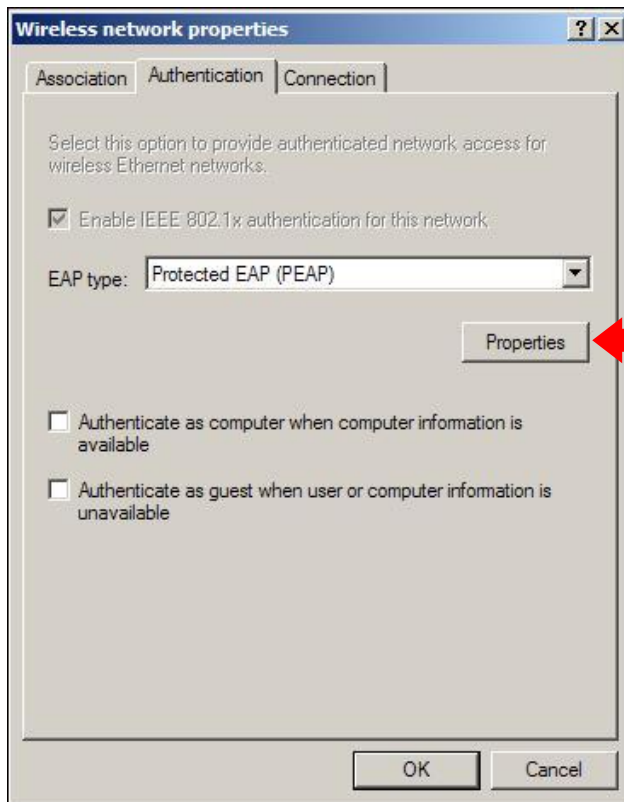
Wireless network properties

? X

Association | Authentication | Connection

Select this option to provide authenticated network access for wireless Ethernet networks.

Enable IEEE 802.1x authentication for this network

EAP type: Protected EAP (PEAP)

Properties

Authenticate as computer when computer information is available

Authenticate as guest when user or computer information is unavailable

OK

Cancel